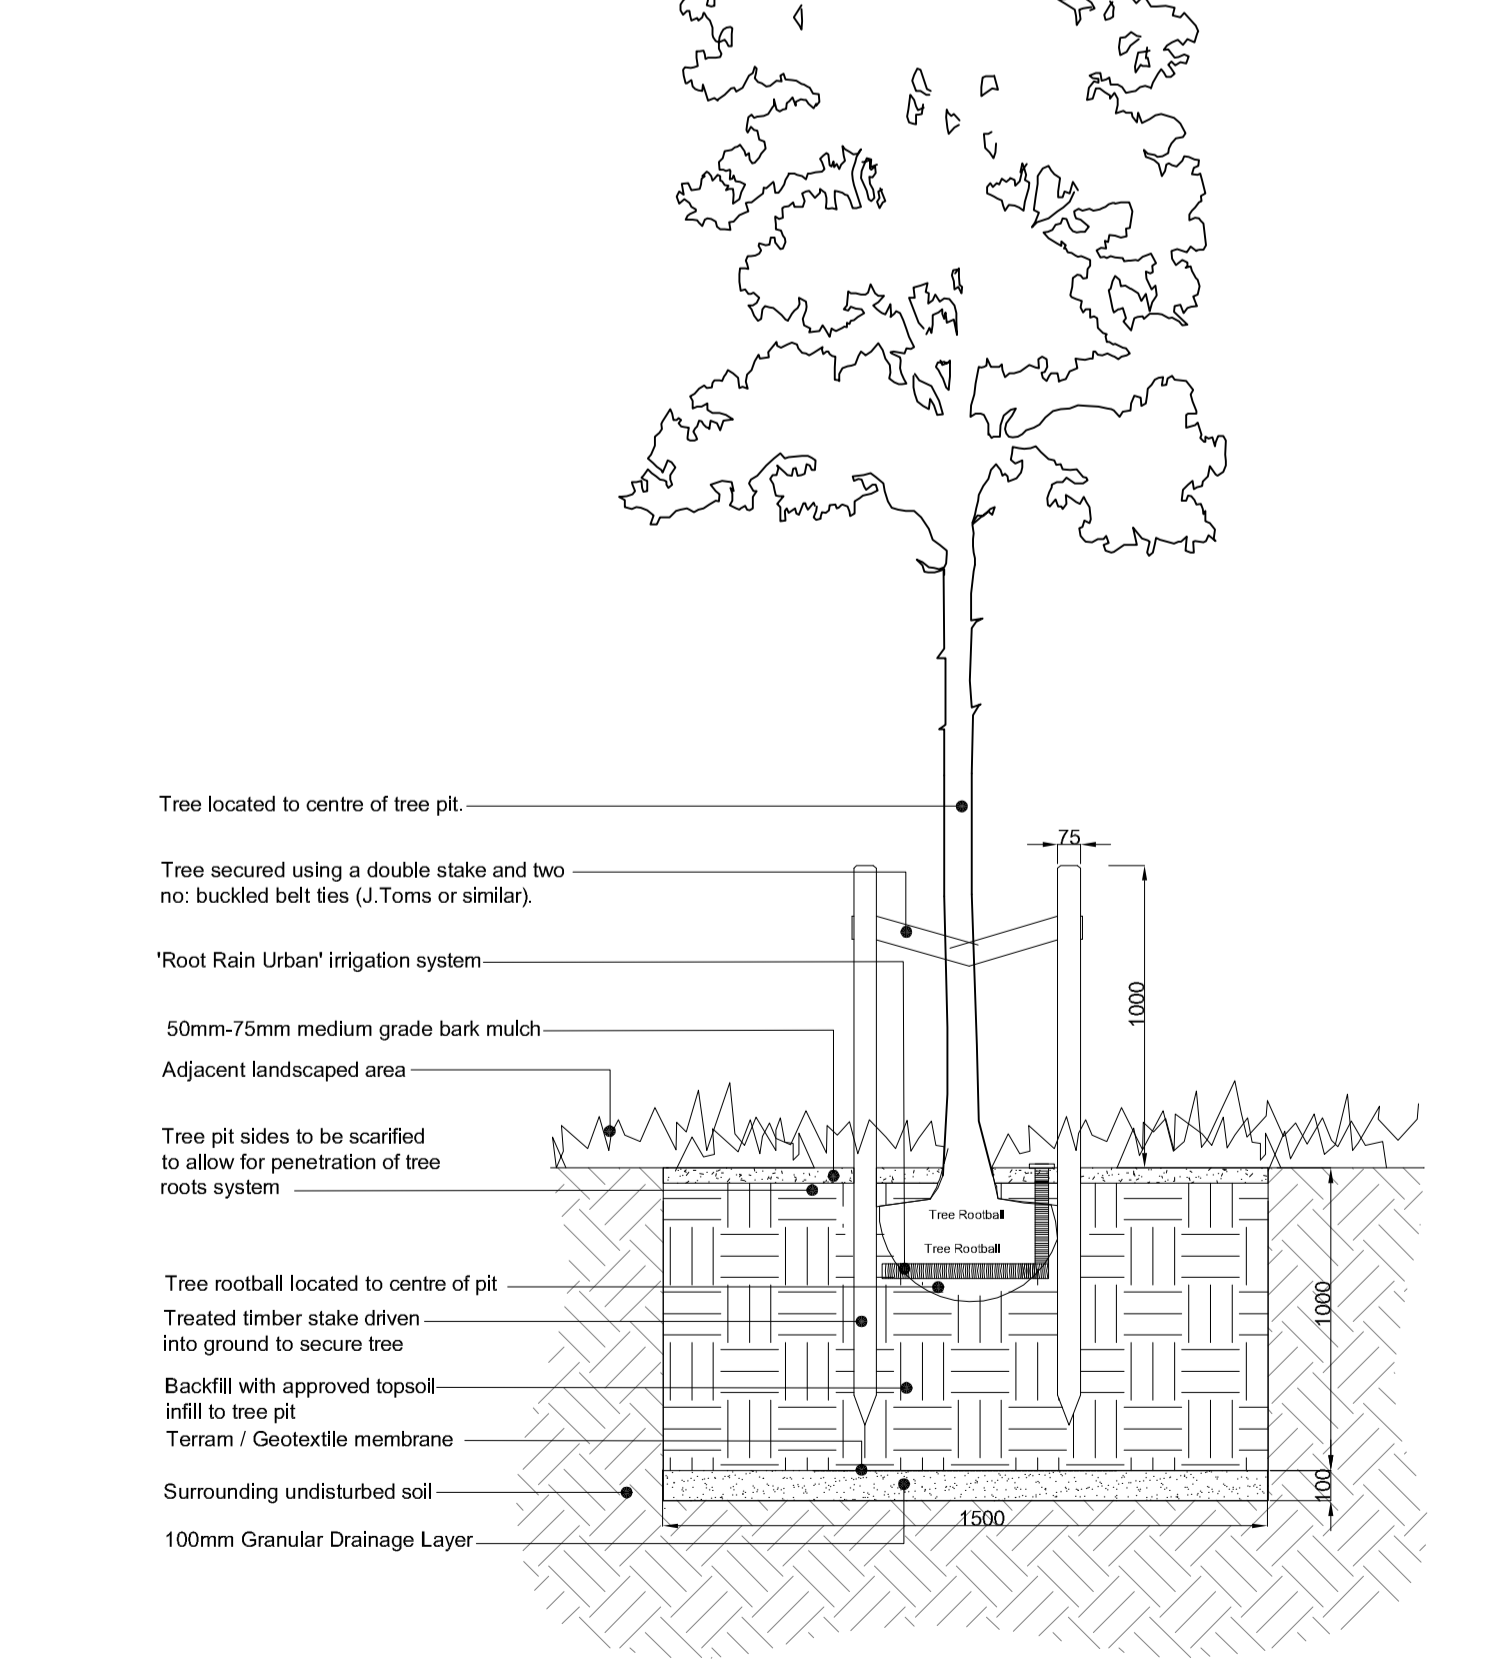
Tree located to centre of tree pit.

Tree secured using a double stake and two no: buckled belt ties (J.Toms or similar).

'Root Rain Urban' irrigation system

50mm-75mm medium grade bark mulch

Adjacent landscaped area

Tree pit sides to be scarified to allow for penetration of tree roots system

Tree rootball located to centre of pit

Treated timber stake driven into ground to secure tree

Backfill with approved topsoil infill to tree pit

Terram / Geotextile membrane

Surrounding undisturbed soil

100mm Granular Drainage Layer

75

1000

Tree Rootball

Tree Rootball

1000

100

1500